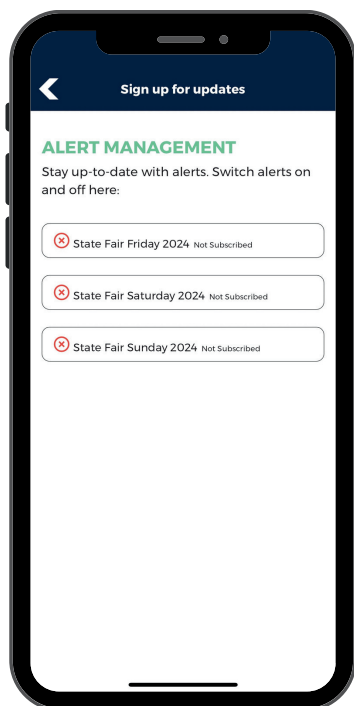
Sign up for updates

ALERT MANAGEMENT

Stay up-to-date with alerts. Switch alerts on and off here:

State Fair Friday 2024 Not Subscribed

State Fair Saturday 2024 Not Subscribed

State Fair Sunday 2024 Not Subscribed